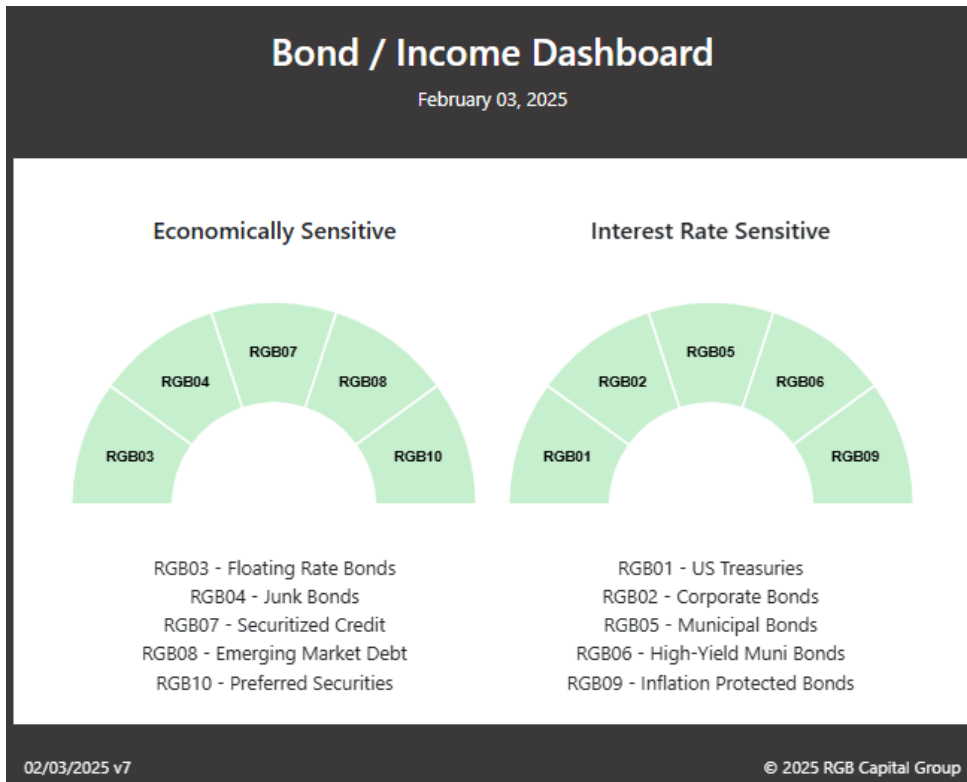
Bond / Income Dashboard

February 03, 2025

Economically Sensitive

RGB07
RGB04
RGB08
RGB03
RGB10

RGB03 - Floating Rate Bonds
RGB04 - Junk Bonds
RGB07 - Securitized Credit
RGB08 - Emerging Market Debt
RGB10 - Preferred Securities

Interest Rate Sensitive

RGB05
RGB02
RGB06
RGB01
RGB09

RGB01 - US Treasuries
RGB02 - Corporate Bonds
RGB05 - Municipal Bonds
RGB06 - High-Yield Muni Bonds
RGB09 - Inflation Protected Bonds

02/03/2025 v7

© 2025 RGB Capital Group